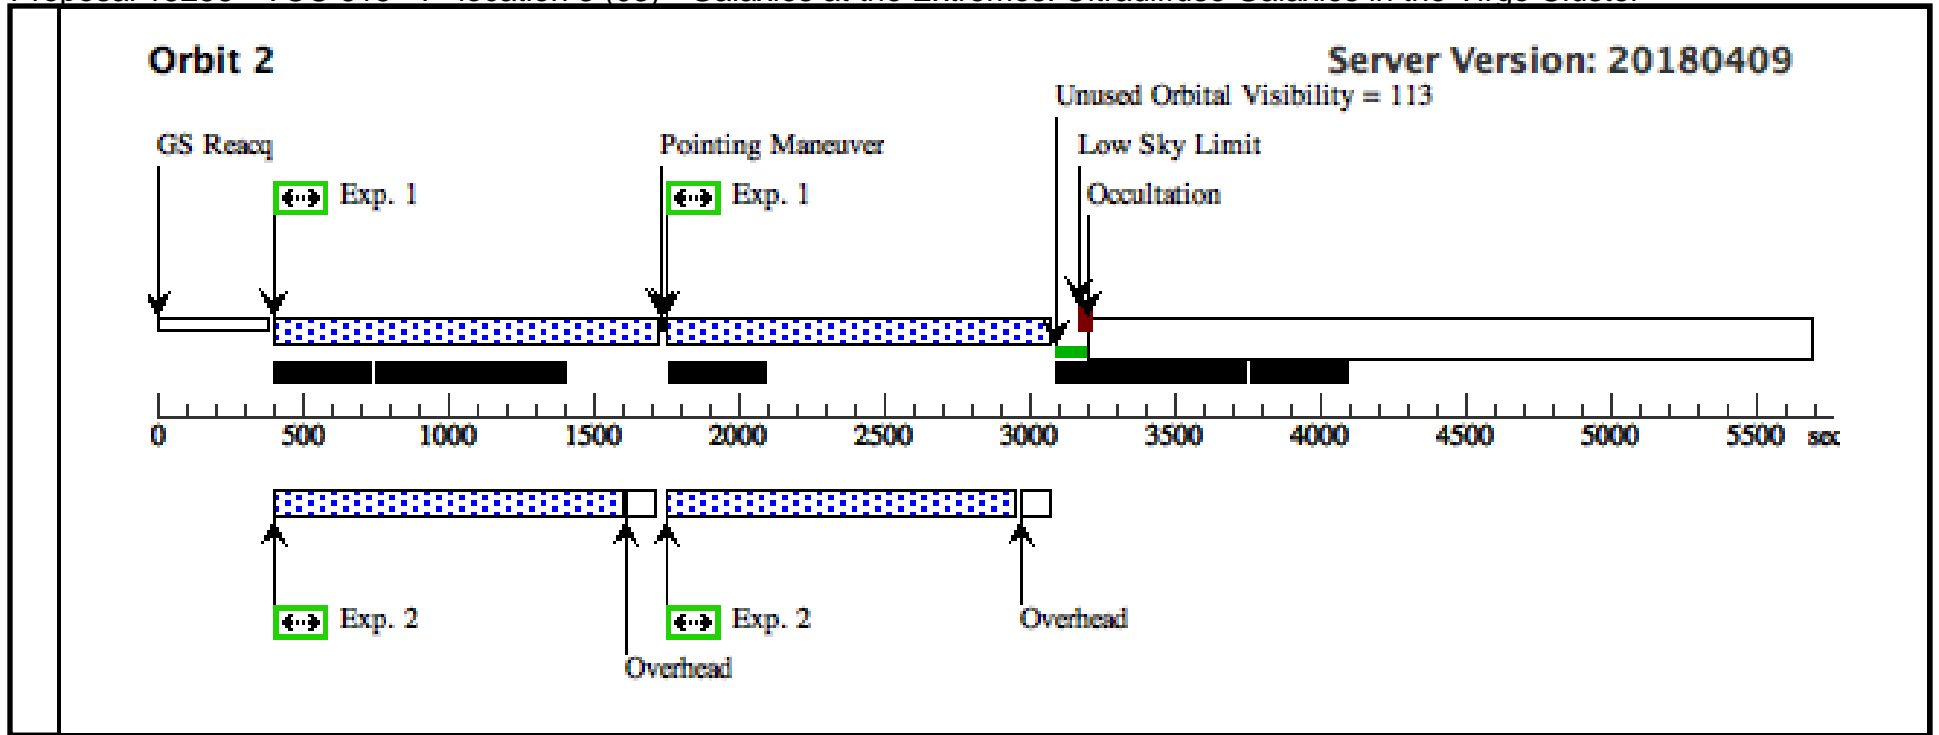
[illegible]

Orbit 2

Server Version: 20180409

Unused Orbital Visibility = 113

GS Reacq

Pointing Maneuver

Low Sky Limit

Exp. 1

Exp. 1

Occultation

0 500 1000 1500 2000 2500 3000 3500 4000 4500 5000 5500 sec

Exp. 2

Exp. 2

Overhead

Overhead